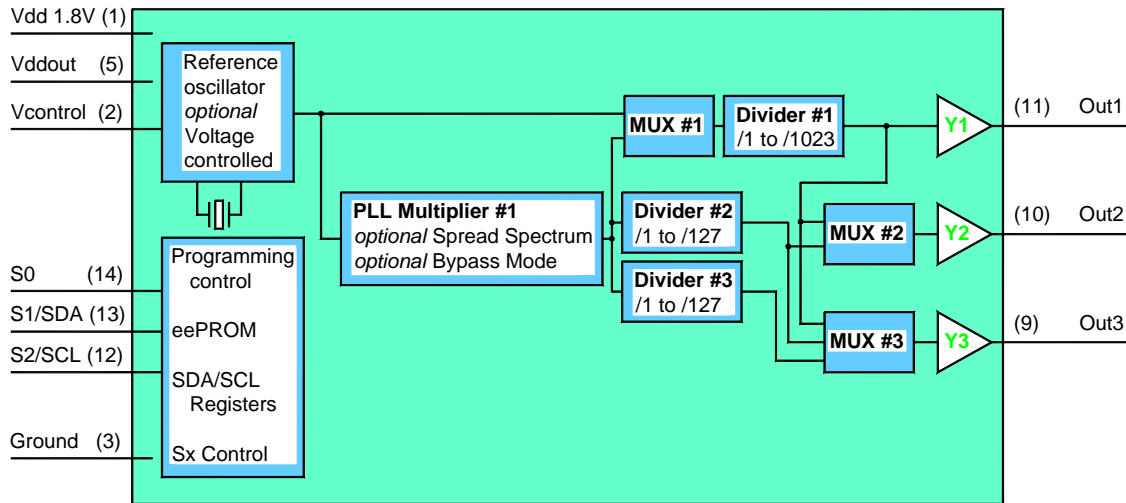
Vdd 1.8V (1)

Vddout (5)

Vcontrol (2)

Reference oscillator *optional* Voltage controlled

S0 (14)

S1/SDA (13)

S2/SCL (12)

Ground (3)

Programming control

eePROM

SDA/SCL Registers

Sx Control

PLL Multiplier #1
*optional* Spread Spectrum
*optional* Bypass Mode

MUX #1

Divider #1
/1 to /1023

Divider #2
/1 to /127

Divider #3
/1 to /127

MUX #2

MUX #3

Y1

Y2

Y3

(11) Out1

(10) Out2

(9) Out3